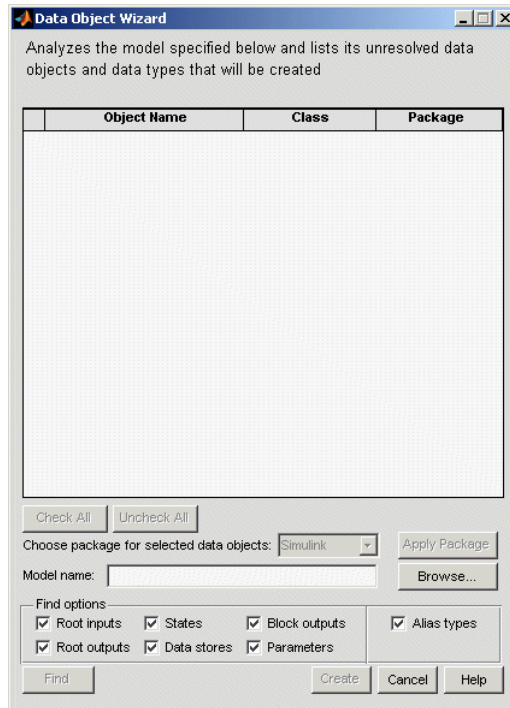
Data Object Wizard

Analyzes the model specified below and lists its unresolved data objects and data types that will be created

| | Object Name | Class | Package |
|---|---|---|---|

Check All   Uncheck All

Choose package for selected data objects: Simulink   Apply Package

Model name:   Browse...

Find options

☑ Root inputs ☑ States ☑ Block outputs ☑ Alias types

☑ Root outputs ☑ Data stores ☑ Parameters

Find   Create   Cancel   Help